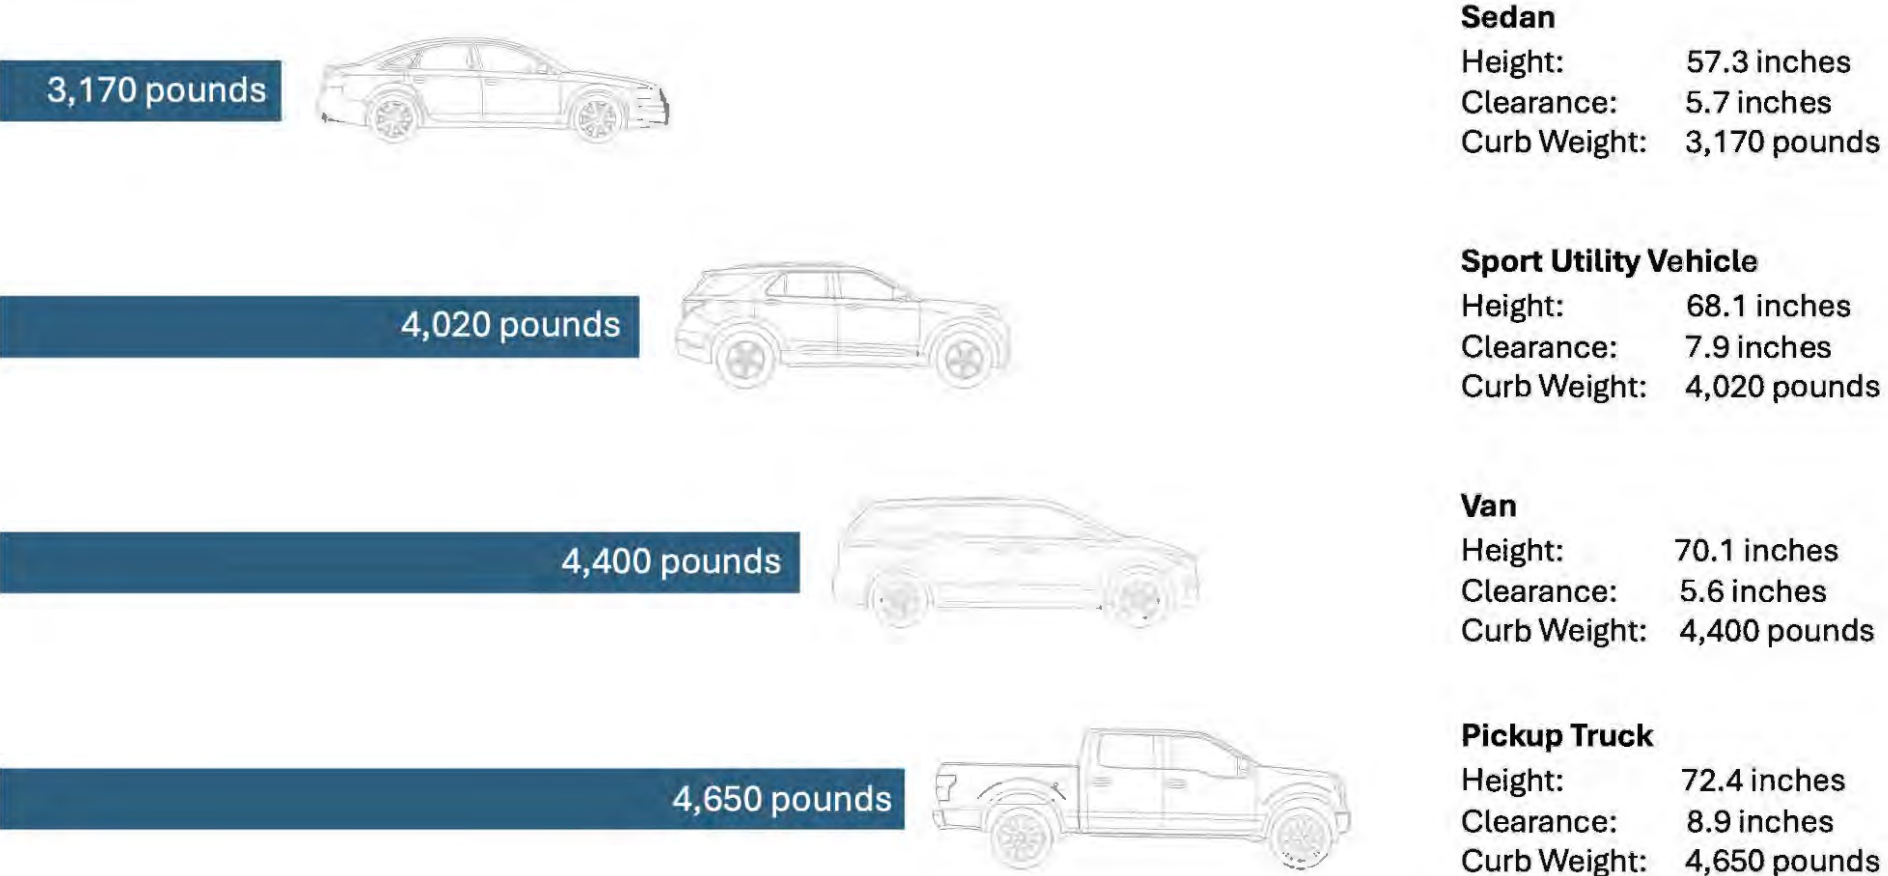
3,170 pounds

4,020 pounds

4,400 pounds

4,650 pounds

**Sedan**
Height: 57.3 inches
Clearance: 5.7 inches
Curb Weight: 3,170 pounds

**Sport Utility Vehicle**
Height: 68.1 inches
Clearance: 7.9 inches
Curb Weight: 4,020 pounds

**Van**
Height: 70.1 inches
Clearance: 5.6 inches
Curb Weight: 4,400 pounds

**Pickup Truck**
Height: 72.4 inches
Clearance: 8.9 inches
Curb Weight: 4,650 pounds